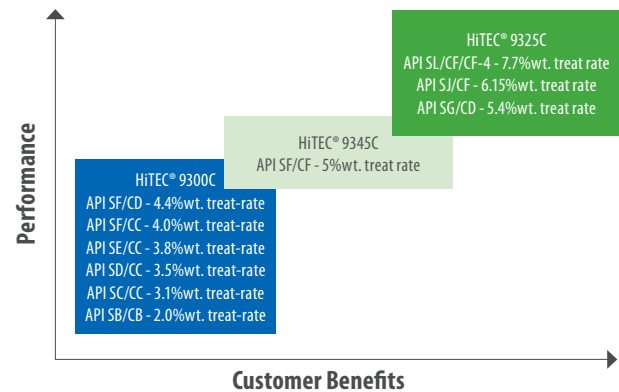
HiTEC® 9325C
API SL/CF/CF-4 - 7.7%wt. treat rate
API SJ/CF - 6.15%wt. treat rate
API SG/CD - 5.4%wt. treat rate

HiTEC® 9345C
API SF/CF - 5%wt. treat rate

HiTEC® 9300C
API SF/CD - 4.4%wt. treat-rate
API SF/CC - 4.0%wt. treat-rate
API SE/CC - 3.8%wt. treat-rate
API SD/CC - 3.5%wt. treat-rate
API SC/CC - 3.1%wt. treat-rate
API SB/CB - 2.0%wt. treat-rate

Performance

Customer Benefits